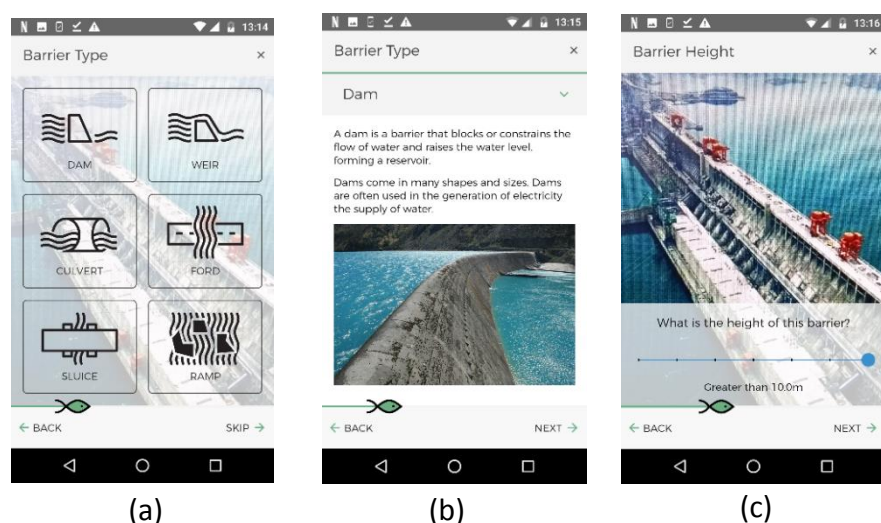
13:14

Barrier Type ×

DAM

WEIR

CULVERT

FORD

SLUICE

RAMP

← BACK

SKIP →

(a)

13:15

Barrier Type ×

Dam

A dam is a barrier that blocks or constrains the flow of water and raises the water level, forming a reservoir.

Dams come in many shapes and sizes. Dams are often used in the generation of electricity the supply of water.

← BACK

NEXT →

(b)

13:16

Barrier Height ×

What is the height of this barrier?

Greater than 10.0m

← BACK

NEXT →

(c)